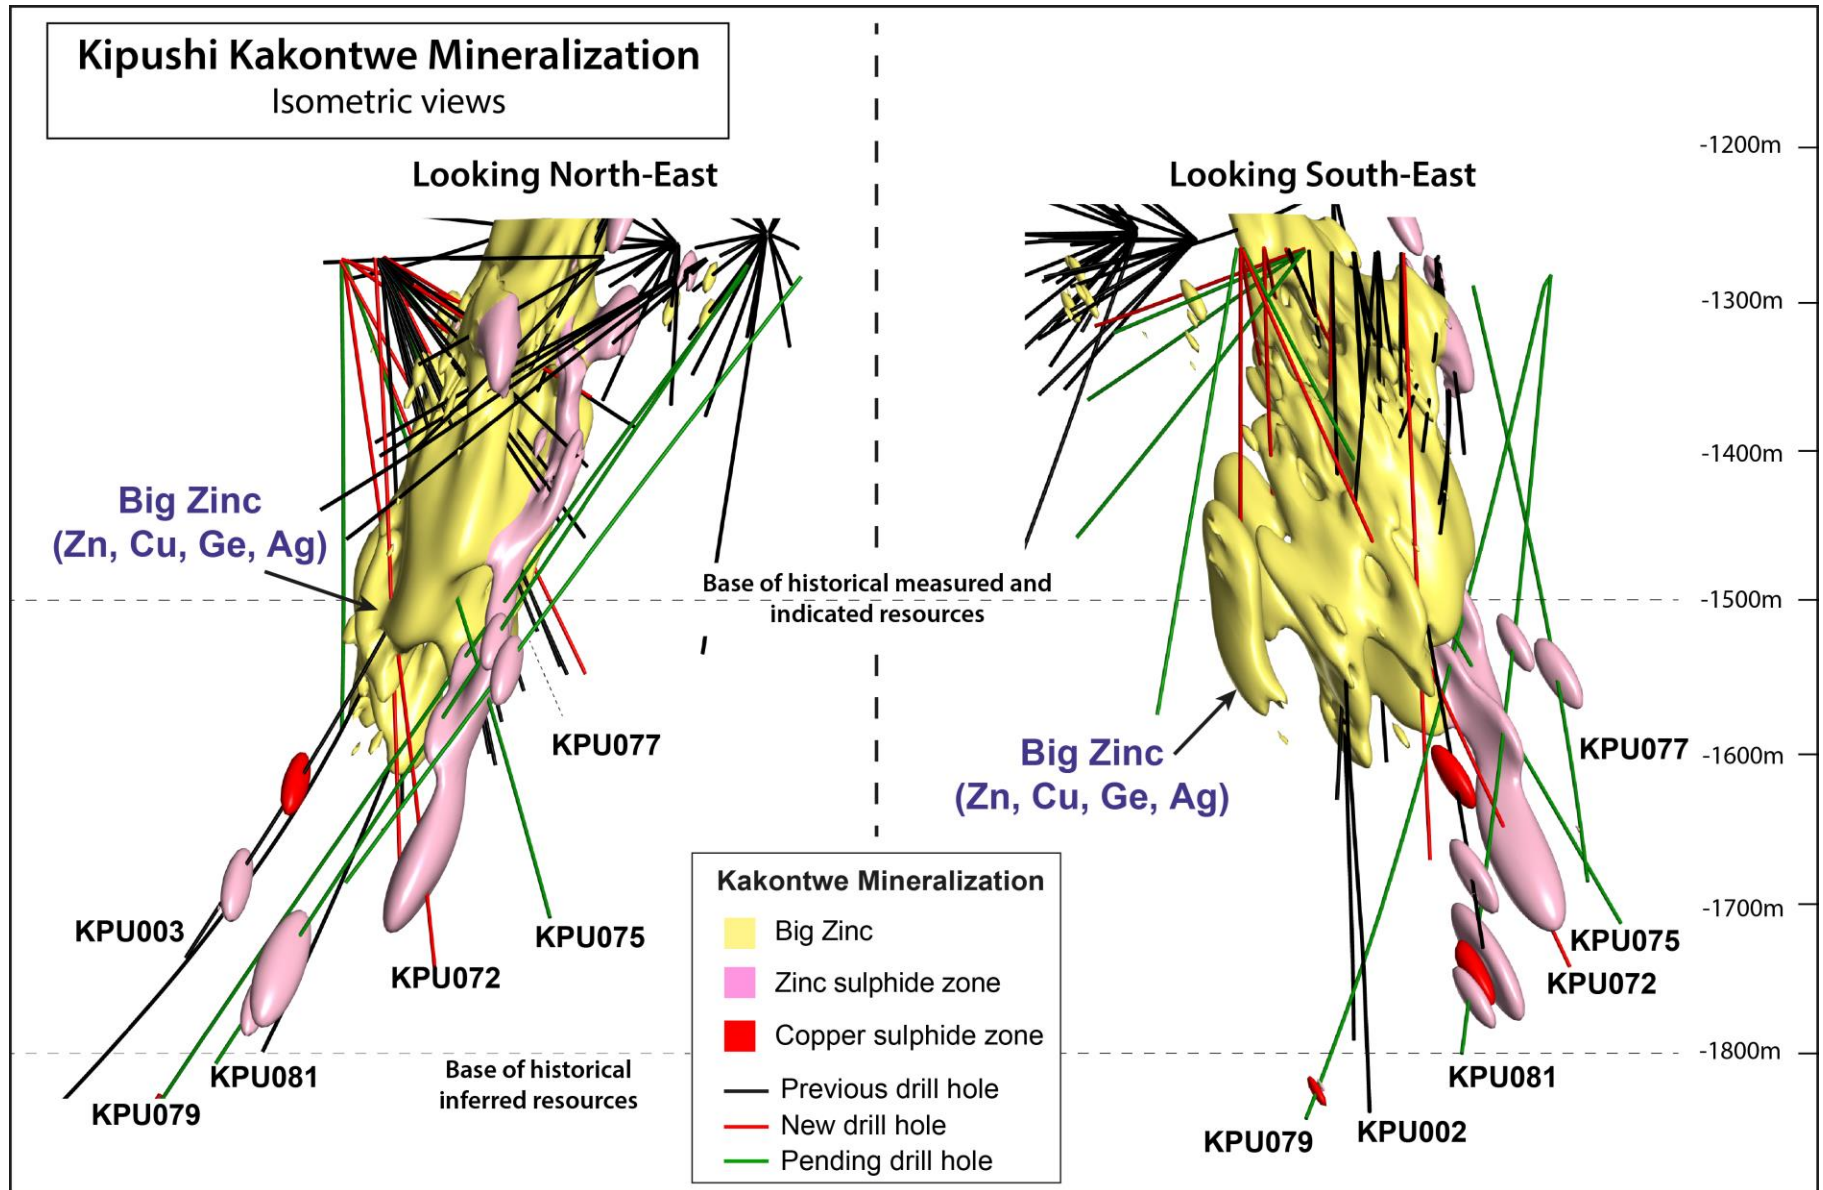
Kipushi Kakontwe Mineralization
Isometric views

Looking North-East

Looking South-East

-1200m
-1300m
-1400m
-1500m
-1600m
-1700m
-1800m

Big Zinc
(Zn, Cu, Ge, Ag)

Base of historical measured and indicated resources

KPU077

Big Zinc
(Zn, Cu, Ge, Ag)

KPU077

KPU003
KPU072
KPU075
KPU081
KPU079

Base of historical inferred resources

Kakontwe Mineralization
Big Zinc
Zinc sulphide zone
Copper sulphide zone
Previous drill hole
New drill hole
Pending drill hole

KPU075
KPU072
KPU081
KPU079
KPU002